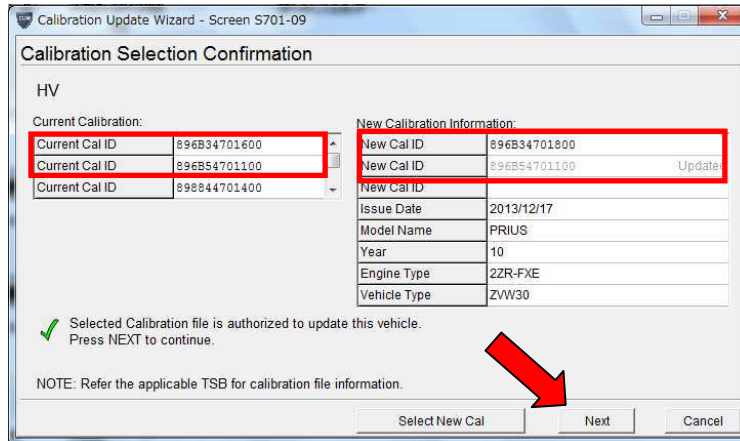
Calibration Update Wizard - Screen S701-09

Calibration Selection Confirmation

HV

Current Calibration:

| Current Cal ID | 896B34701600 |
|---|---|
| Current Cal ID | 896B54701100 |
| Current Cal ID | 898844701400 |

New Calibration Information:

| New Cal ID | 896B34701800 |
|---|---|
| New Cal ID | 896B54701100 Updated |
| New Cal ID | |
| Issue Date | 2013/12/17 |
| Model Name | PRIUS |
| Year | 10 |
| Engine Type | 2ZR-FXE |
| Vehicle Type | ZVW30 |

Selected Calibration file is authorized to update this vehicle.
Press NEXT to continue.

NOTE: Refer the applicable TSB for calibration file information.

Select New Cal | Next | Cancel